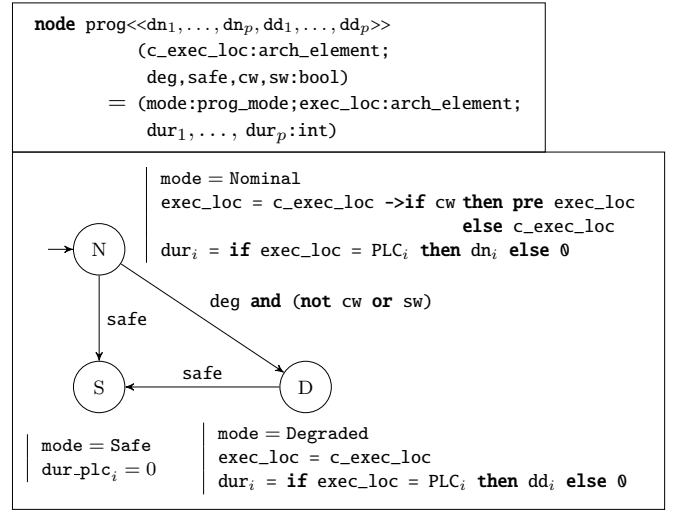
**node** prog<<$\mathtt{dn}_1, \ldots, \mathtt{dn}_p, \mathtt{dd}_1, \ldots, \mathtt{dd}_p$>>
(c_exec_loc:arch_element;
deg,safe,cw,sw:bool)
= (mode:prog_mode;exec_loc:arch_element;
$\mathtt{dur}_1, \ldots, \mathtt{dur}_p$:int)

mode = Nominal
exec_loc = c_exec_loc **->if** cw **then pre** exec_loc **else** c_exec_loc
$\mathtt{dur}_i$ = **if** exec_loc = $\mathtt{PLC}_i$ **then** $\mathtt{dn}_i$ **else** 0

N

deg **and** (**not** cw **or** sw)

safe

safe

S

D

mode = Safe
$\mathtt{dur\_plc}_i = 0$

mode = Degraded
exec_loc = c_exec_loc
$\mathtt{dur}_i$ = **if** exec_loc = $\mathtt{PLC}_i$ **then** $\mathtt{dd}_i$ **else** 0